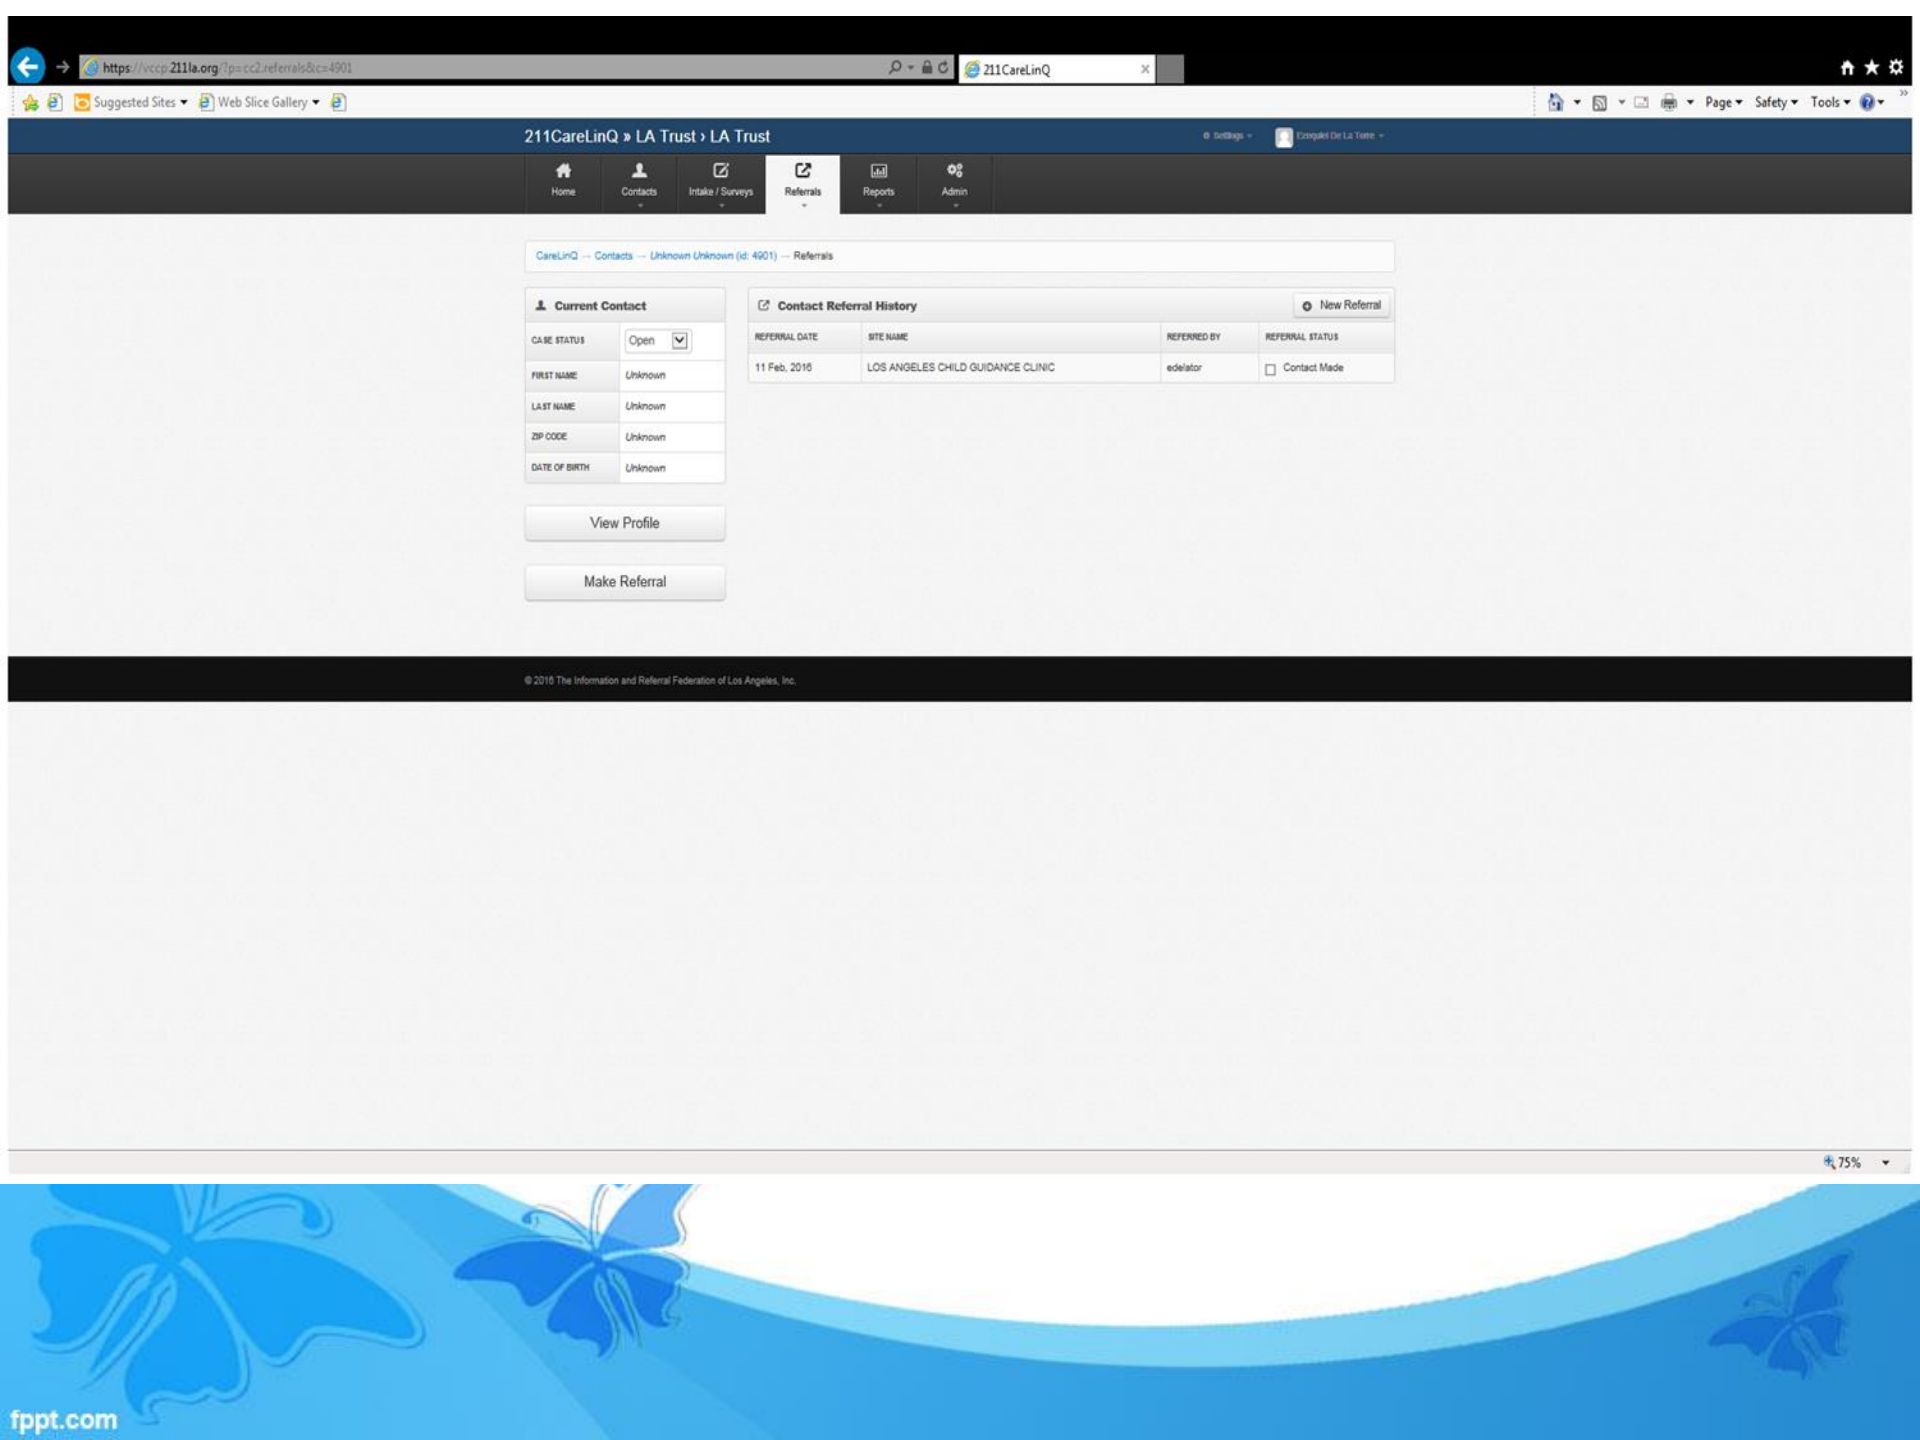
https://vccp.211la.org/?p=cc2.referrals&c=4901

211CareLinQ

Suggested Sites ▾ Web Slice Gallery ▾

Page ▾ Safety ▾ Tools ▾

211CareLinQ » LA Trust › LA Trust

Settings ▾ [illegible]

Home Contacts Intake / Surveys Referrals Reports Admin

CareLinQ → Contacts → Unknown Unknown (id: 4901) → Referrals

Current Contact

| CASE STATUS | Open |
|---|---|
| FIRST NAME | Unknown |
| LAST NAME | Unknown |
| ZIP CODE | Unknown |
| DATE OF BIRTH | Unknown |

View Profile

Make Referral

Contact Referral History

New Referral

| REFERRAL DATE | SITE NAME | REFERRED BY | REFERRAL STATUS |
|---|---|---|---|
| 11 Feb, 2016 | LOS ANGELES CHILD GUIDANCE CLINIC | edelator | Contact Made |

© 2016 The Information and Referral Federation of Los Angeles, Inc.

75%

fppt.com